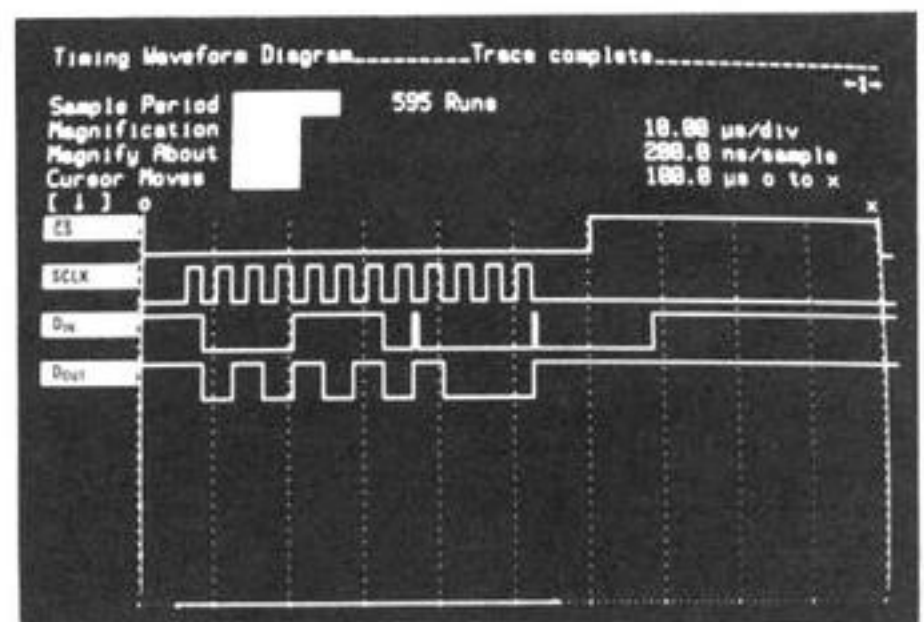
Timing Waveform Diagram_________Trace complete_________________
-1-

Sample Period
Magnification
Magnify About
Cursor Moves
[ ↓ ] o

595 Runs

10.00 µs/div
200.0 ns/sample
100.0 µs o to x

x

CS
SCLK
$D_{IN}$
$D_{OUT}$